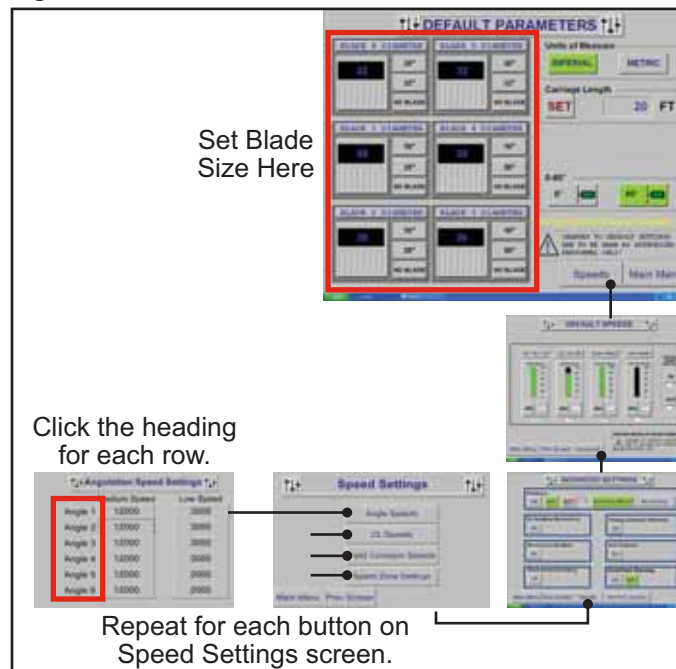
DEFAULT PARAMETERS

BLADE 4 DIAMETER
BLADE 5 DIAMETER
BLADE 1 DIAMETER
BLADE 6 DIAMETER
BLADE 2 DIAMETER
BLADE 3 DIAMETER

NO BLADE

Units of Measure
IMPERIAL
METRIC

Carriage Length
SET
20 FT

Speeds
Main Menu

Set Blade Size Here

DEFAULT SPEEDS

ADVANCED SETTINGS

Click the heading for each row.

Angulation Speed Settings

| | Medium Speed | Low Speed |
|---|---|---|
| Angle 1 | 12000 | 3000 |
| Angle 2 | 12000 | 3000 |
| Angle 3 | 12000 | 3000 |
| Angle 4 | 12000 | 3000 |
| Angle 5 | 12000 | 3000 |
| Angle 6 | 12000 | 3000 |

Speed Settings
Angle Speeds
Speeds
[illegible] Speeds
Speed Zone Settings
Main Menu
Prev Screen

Repeat for each button on Speed Settings screen.